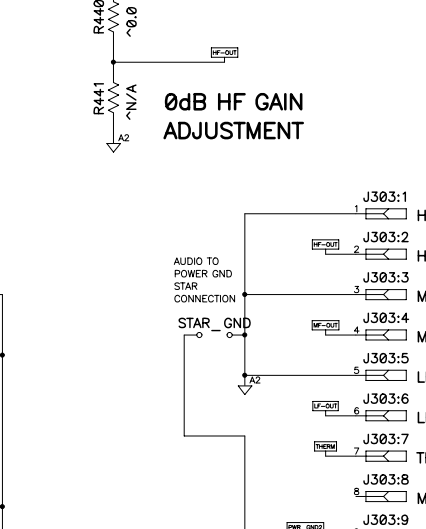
R440
~0.0
HF-OUT
R441
~N/A
A2
0dB HF GAIN
ADJUSTMENT

J303:1
1
H
J303:2
HF-OUT
2
H
AUDIO TO
POWER GND
STAR
CONNECTION
J303:3
3
M
STAR_GND
J303:4
MF-OUT
4
M
J303:5
5
A2
L
J303:6
LF-OUT
6
L
J303:7
THERM
7
T
J303:8
8
M
J303:9
PWR_GND2